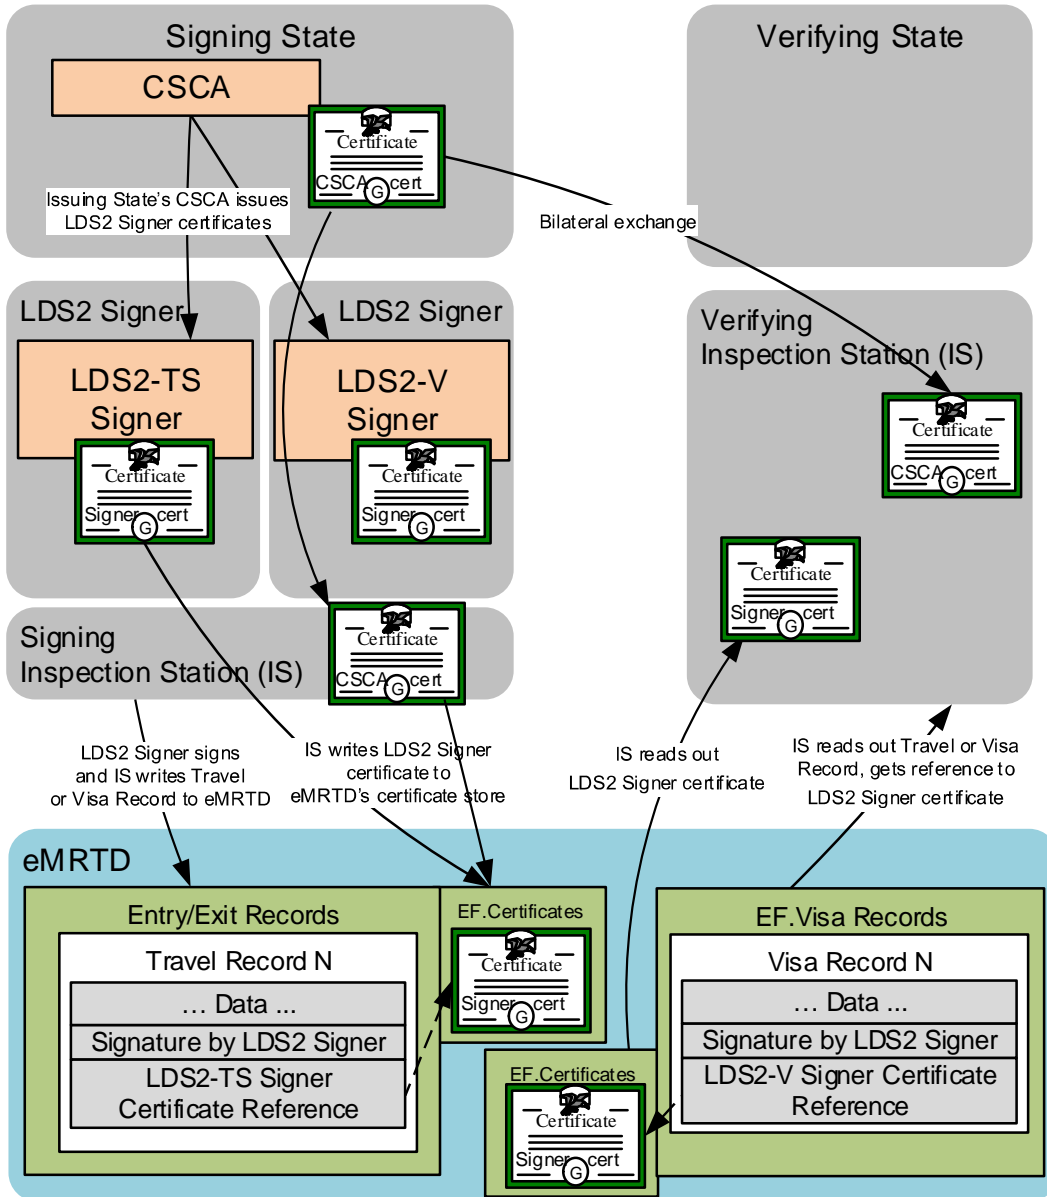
Signing State

CSCA

Certificate
CSCA G cert

Issuing State's CSCA issues LDS2 Signer certificates

Verifying State

Bilateral exchange

LDS2 Signer

LDS2-TS Signer

Certificate
Signer G cert

LDS2 Signer

LDS2-V Signer

Certificate
Signer G cert

Verifying Inspection Station (IS)

Certificate
CSCA G cert

Certificate
Signer G cert

Signing Inspection Station (IS)

Certificate
CSCA G cert

LDS2 Signer signs and IS writes Travel or Visa Record to eMRTD

IS writes LDS2 Signer certificate to eMRTD's certificate store

IS reads out LDS2 Signer certificate

IS reads out Travel or Visa Record, gets reference to LDS2 Signer certificate

eMRTD

Entry/Exit Records

Travel Record N

… Data ...

Signature by LDS2 Signer

LDS2-TS Signer Certificate Reference

EF.Certificates

Certificate
Signer G cert

EF.Visa Records

Visa Record N

… Data ...

Signature by LDS2 Signer

LDS2-V Signer Certificate Reference

EF.Certificates

Certificate
Signer G cert